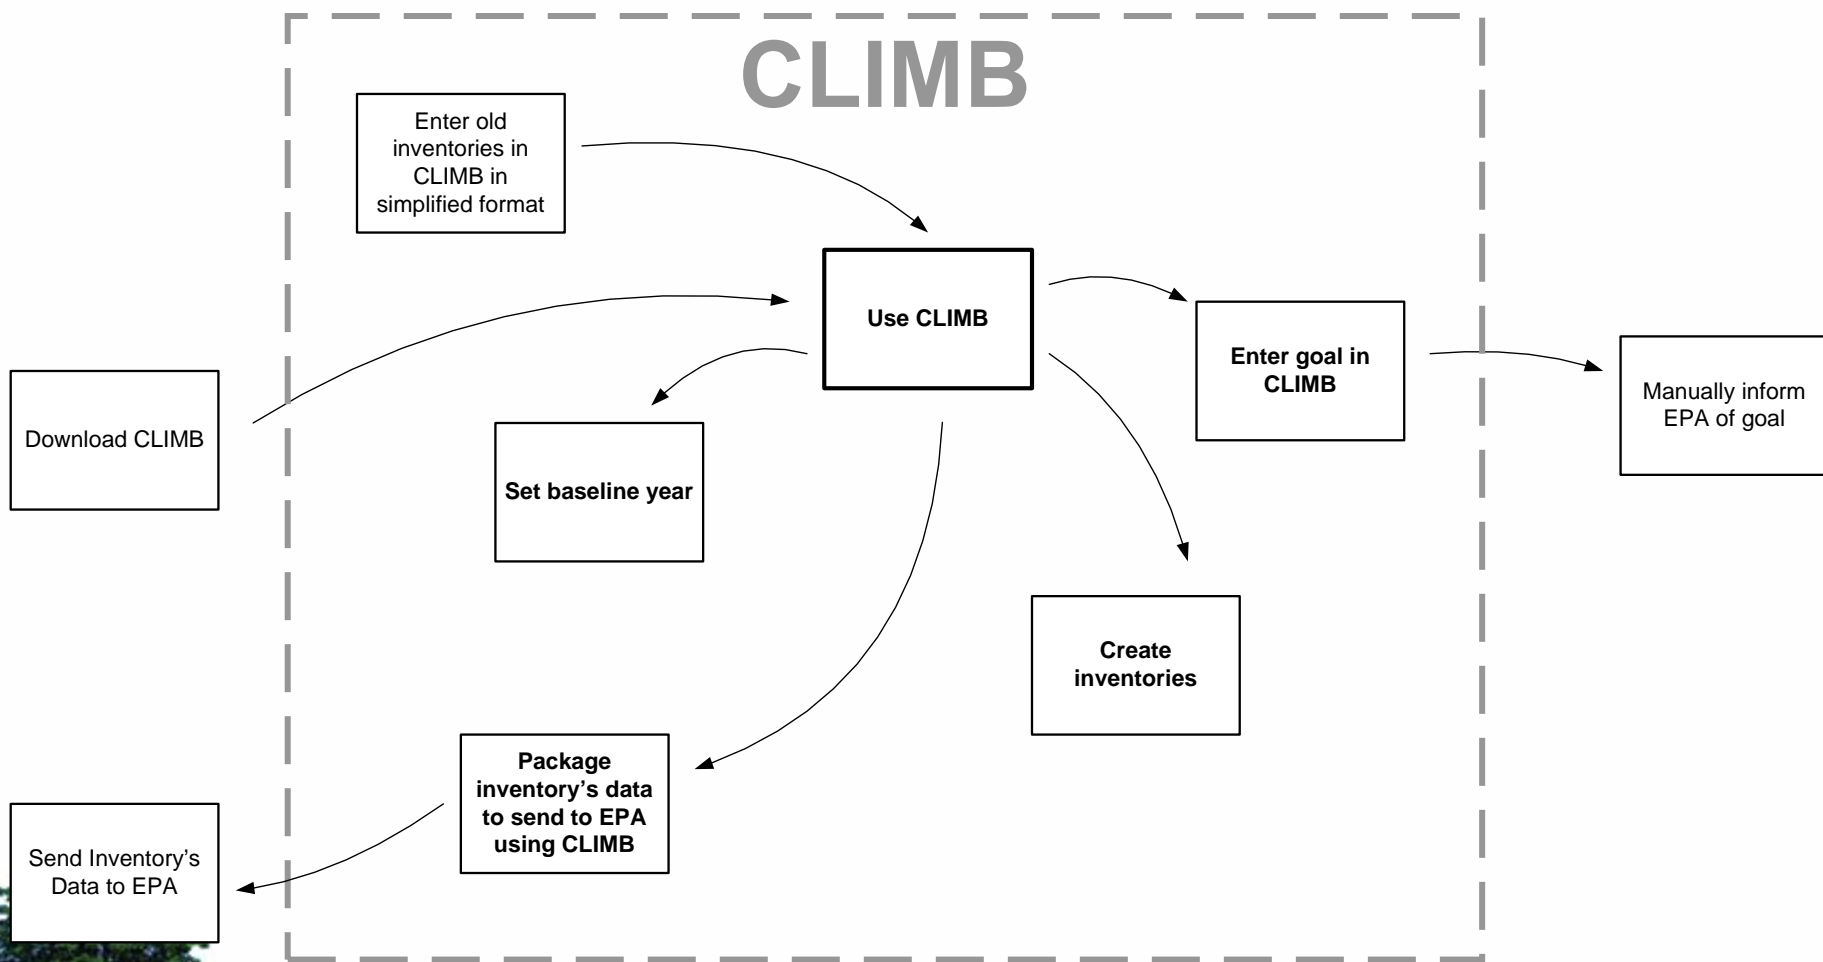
CLIMB

Enter old inventories in CLIMB in simplified format

Use CLIMB

Enter goal in CLIMB

Manually inform EPA of goal

Download CLIMB

Set baseline year

Create inventories

Package inventory's data to send to EPA using CLIMB

Send Inventory's Data to EPA